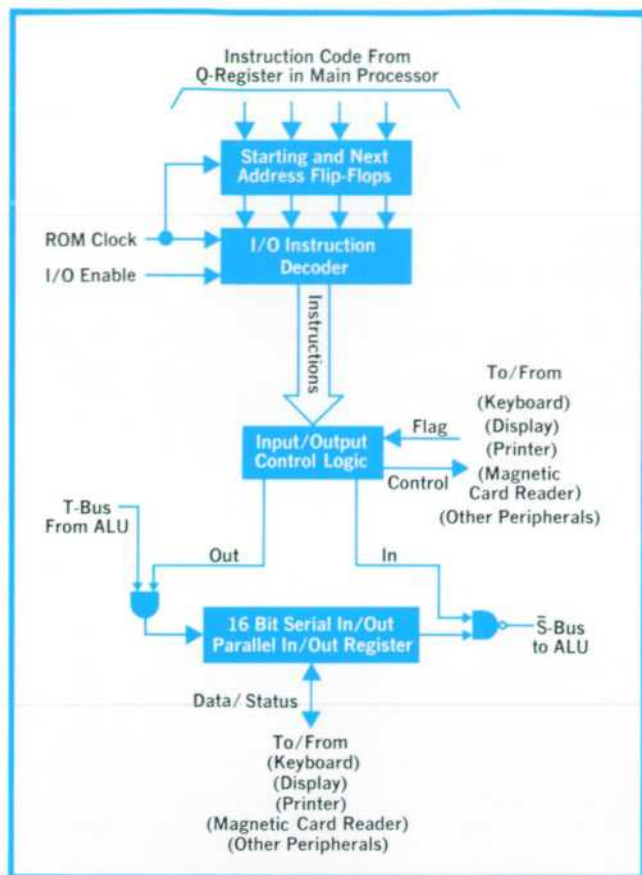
Instruction Code From Q-Register in Main Processor

Starting and Next Address Flip-Flops

ROM Clock

I/O Enable

I/O Instruction Decoder

Instructions

To/From
(Keyboard)
(Display)
(Printer)
(Magnetic Card Reader)
(Other Peripherals)

Flag

Input/Output Control Logic

Control

T-Bus From ALU

Out

In

16 Bit Serial In/Out Parallel In/Out Register

$\bar{S}$-Bus to ALU

Data/Status

To/From
(Keyboard)
(Display)
(Printer)
(Magnetic Card Reader)
(Other Peripherals)